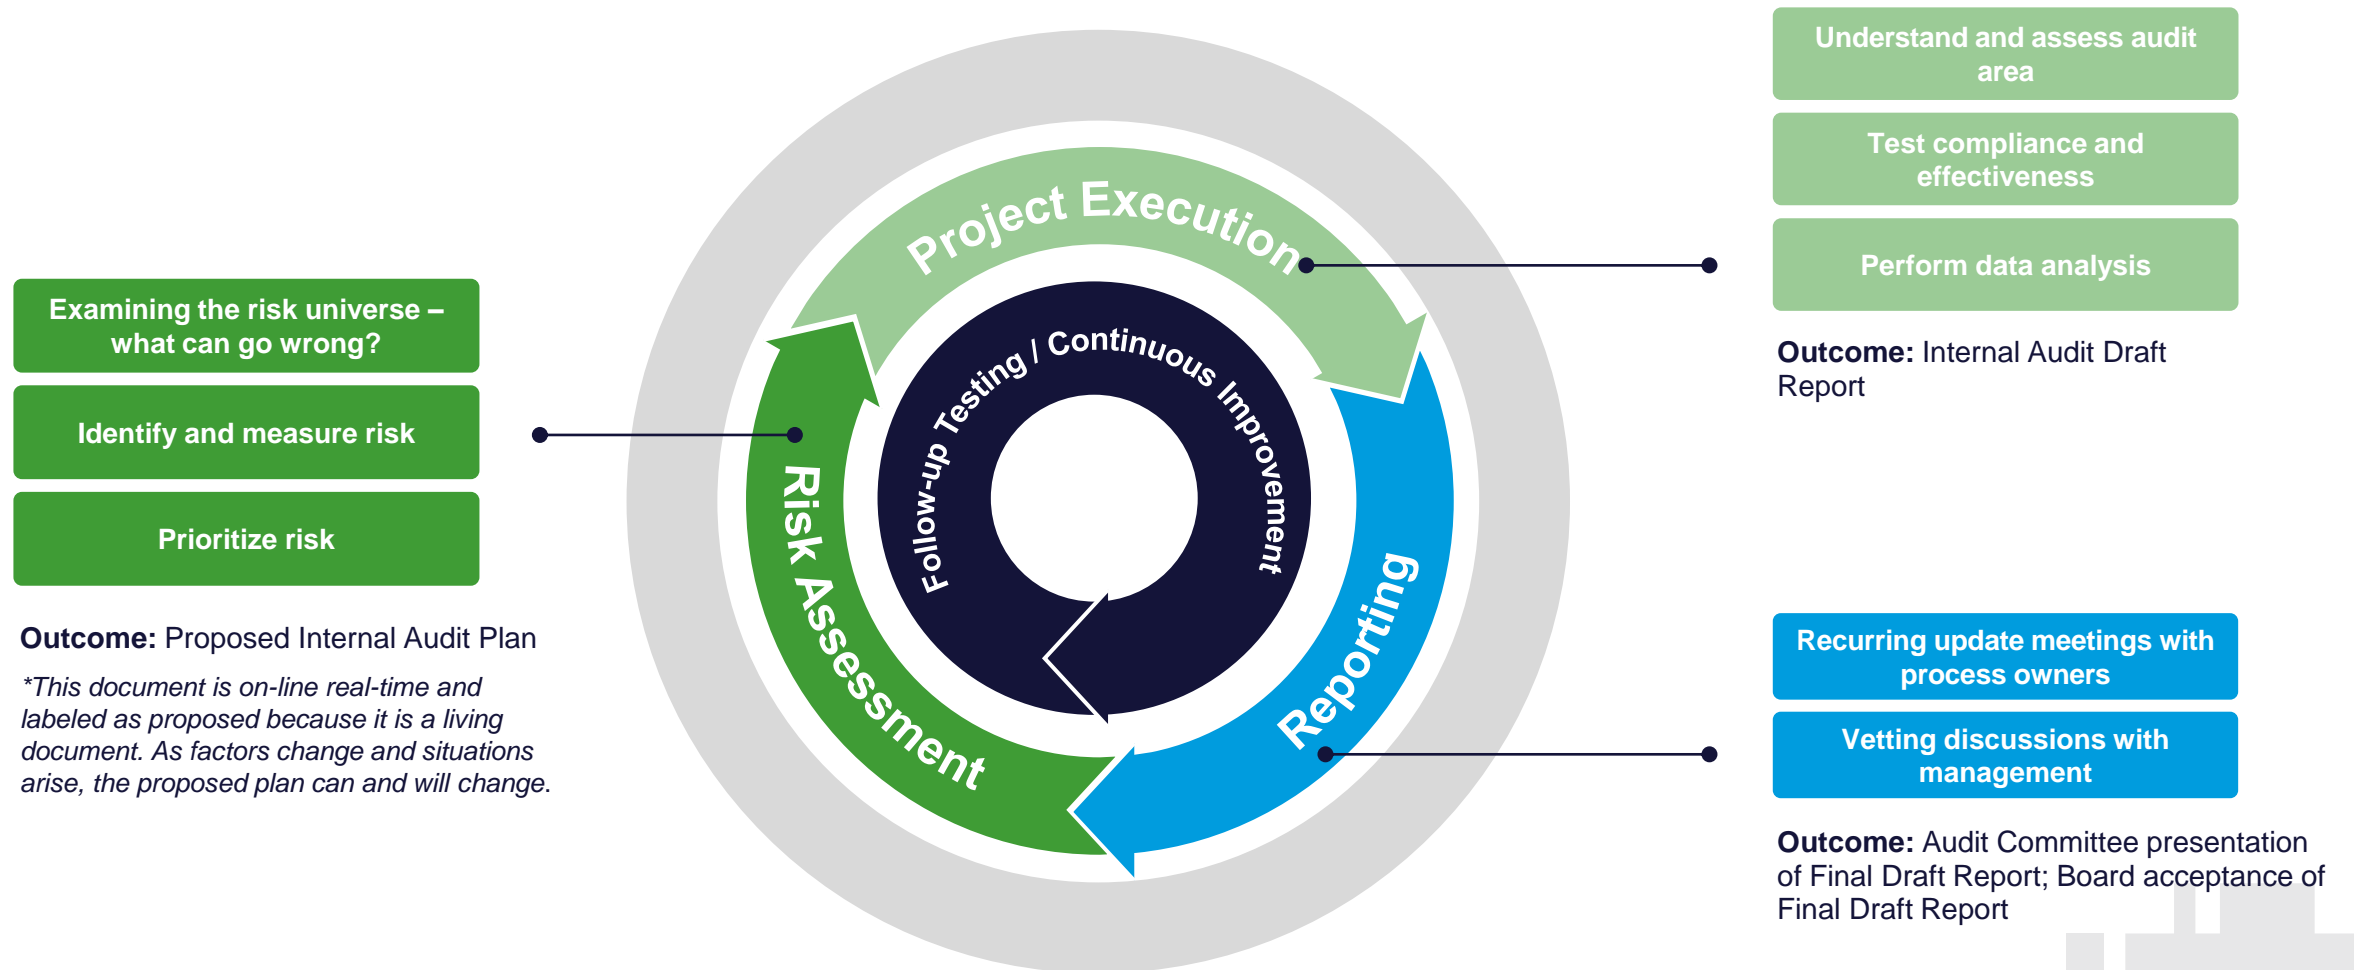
Examining the risk universe – what can go wrong?

Identify and measure risk

Prioritize risk

Outcome: Proposed Internal Audit Plan

*This document is on-line real-time and labeled as proposed because it is a living document. As factors change and situations arise, the proposed plan can and will change.

Project Execution

Risk Assessment

Reporting

Follow-up Testing / Continuous Improvement

Understand and assess audit area

Test compliance and effectiveness

Perform data analysis

Outcome: Internal Audit Draft Report

Recurring update meetings with process owners

Vetting discussions with management

Outcome: Audit Committee presentation of Final Draft Report; Board acceptance of Final Draft Report